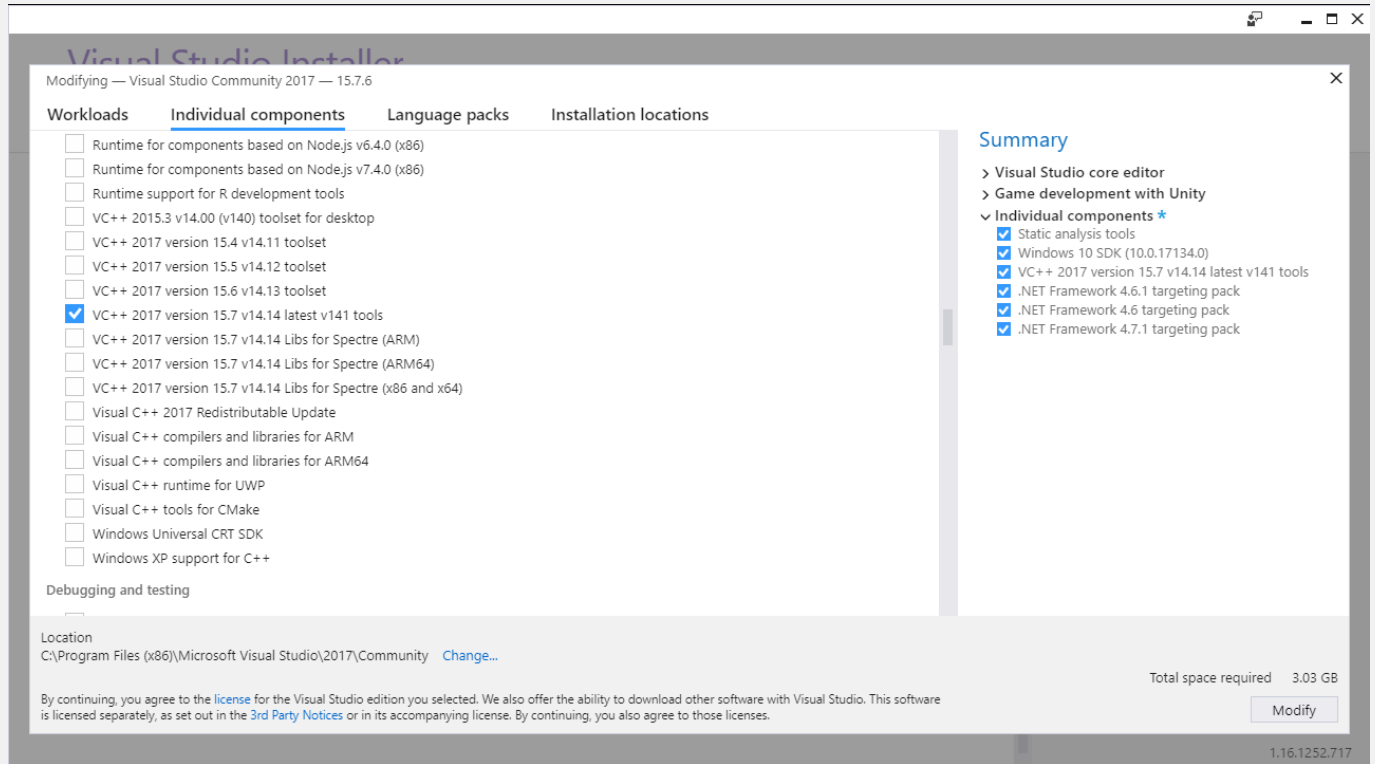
Visual Studio Installer

Modifying — Visual Studio Community 2017 — 15.7.6

Workloads Individual components Language packs Installation locations

Runtime for components based on Node.js v6.4.0 (x86)
Runtime for components based on Node.js v7.4.0 (x86)
Runtime support for R development tools
VC++ 2015.3 v14.00 (v140) toolset for desktop
VC++ 2017 version 15.4 v14.11 toolset
VC++ 2017 version 15.5 v14.12 toolset
VC++ 2017 version 15.6 v14.13 toolset
VC++ 2017 version 15.7 v14.14 latest v141 tools
VC++ 2017 version 15.7 v14.14 Libs for Spectre (ARM)
VC++ 2017 version 15.7 v14.14 Libs for Spectre (ARM64)
VC++ 2017 version 15.7 v14.14 Libs for Spectre (x86 and x64)
Visual C++ 2017 Redistributable Update
Visual C++ compilers and libraries for ARM
Visual C++ compilers and libraries for ARM64
Visual C++ runtime for UWP
Visual C++ tools for CMake
Windows Universal CRT SDK
Windows XP support for C++

Debugging and testing

Summary
> Visual Studio core editor
> Game development with Unity
∨ Individual components *
Static analysis tools
Windows 10 SDK (10.0.17134.0)
VC++ 2017 version 15.7 v14.14 latest v141 tools
.NET Framework 4.6.1 targeting pack
.NET Framework 4.6 targeting pack
.NET Framework 4.7.1 targeting pack

Location
C:\Program Files (x86)\Microsoft Visual Studio\2017\Community Change...

By continuing, you agree to the license for the Visual Studio edition you selected. We also offer the ability to download other software with Visual Studio. This software is licensed separately, as set out in the 3rd Party Notices or in its accompanying license. By continuing, you also agree to those licenses.

Total space required 3.03 GB

Modify

1.16.1252.717